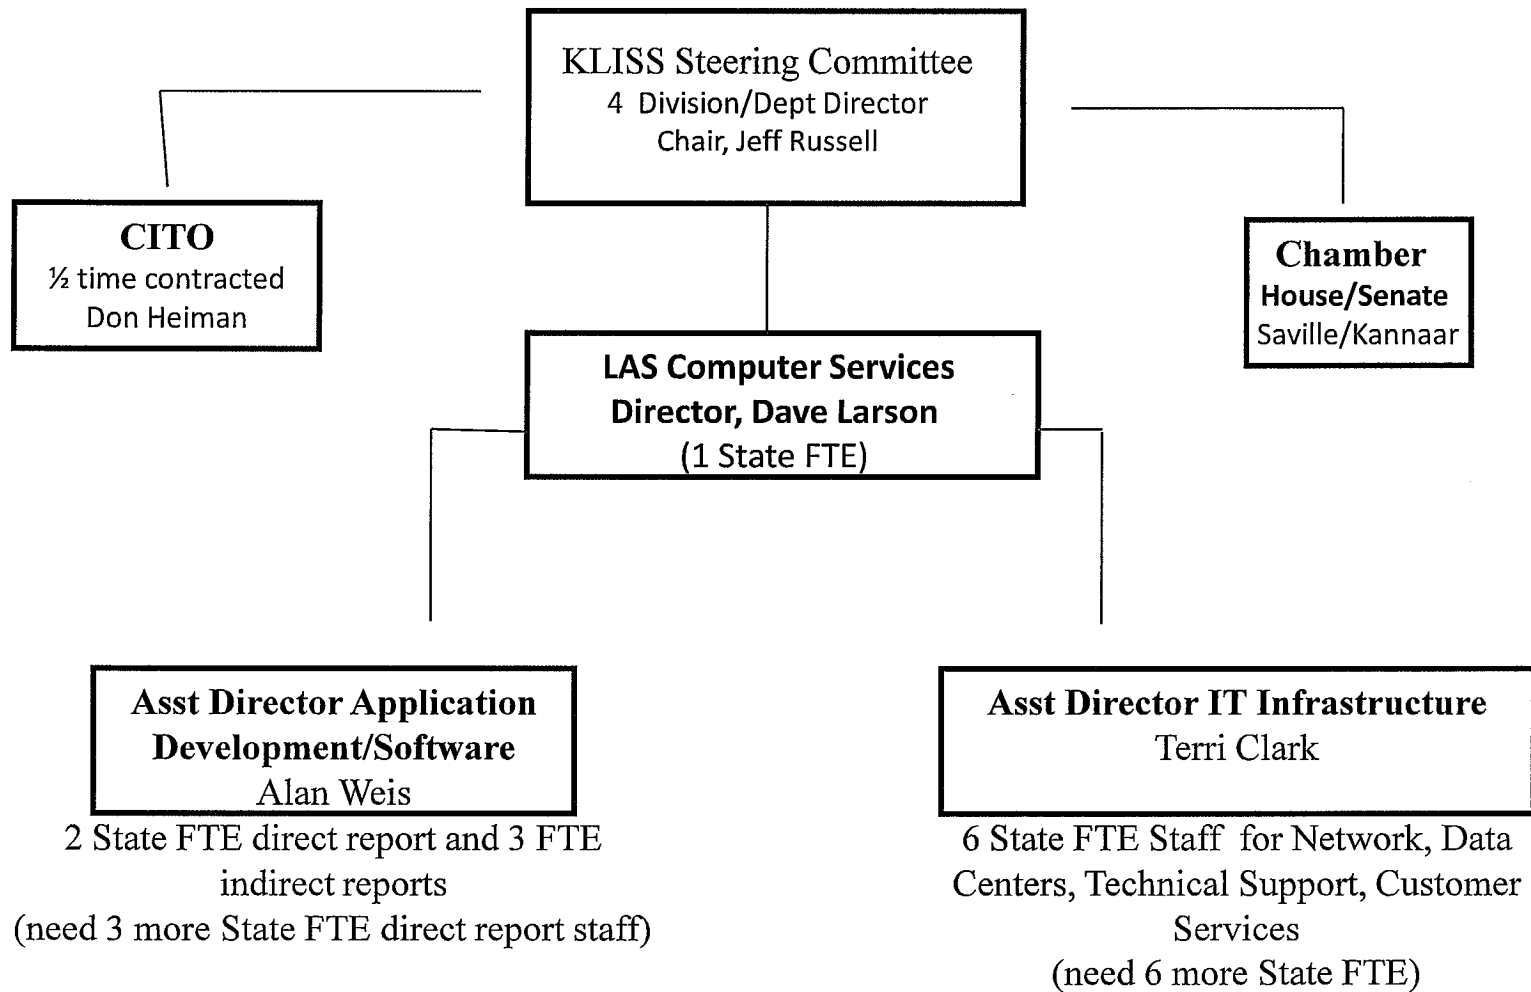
KLISS Steering Committee
4 Division/Dept Director
Chair, Jeff Russell

CITO
½ time contracted
Don Heiman

Chamber
House/Senate
Saville/Kannaar

LAS Computer Services
Director, Dave Larson
(1 State FTE)

Asst Director Application Development/Software
Alan Weis

2 State FTE direct report and 3 FTE indirect reports
(need 3 more State FTE direct report staff)

Asst Director IT Infrastructure
Terri Clark

6 State FTE Staff for Network, Data Centers, Technical Support, Customer Services
(need 6 more State FTE)